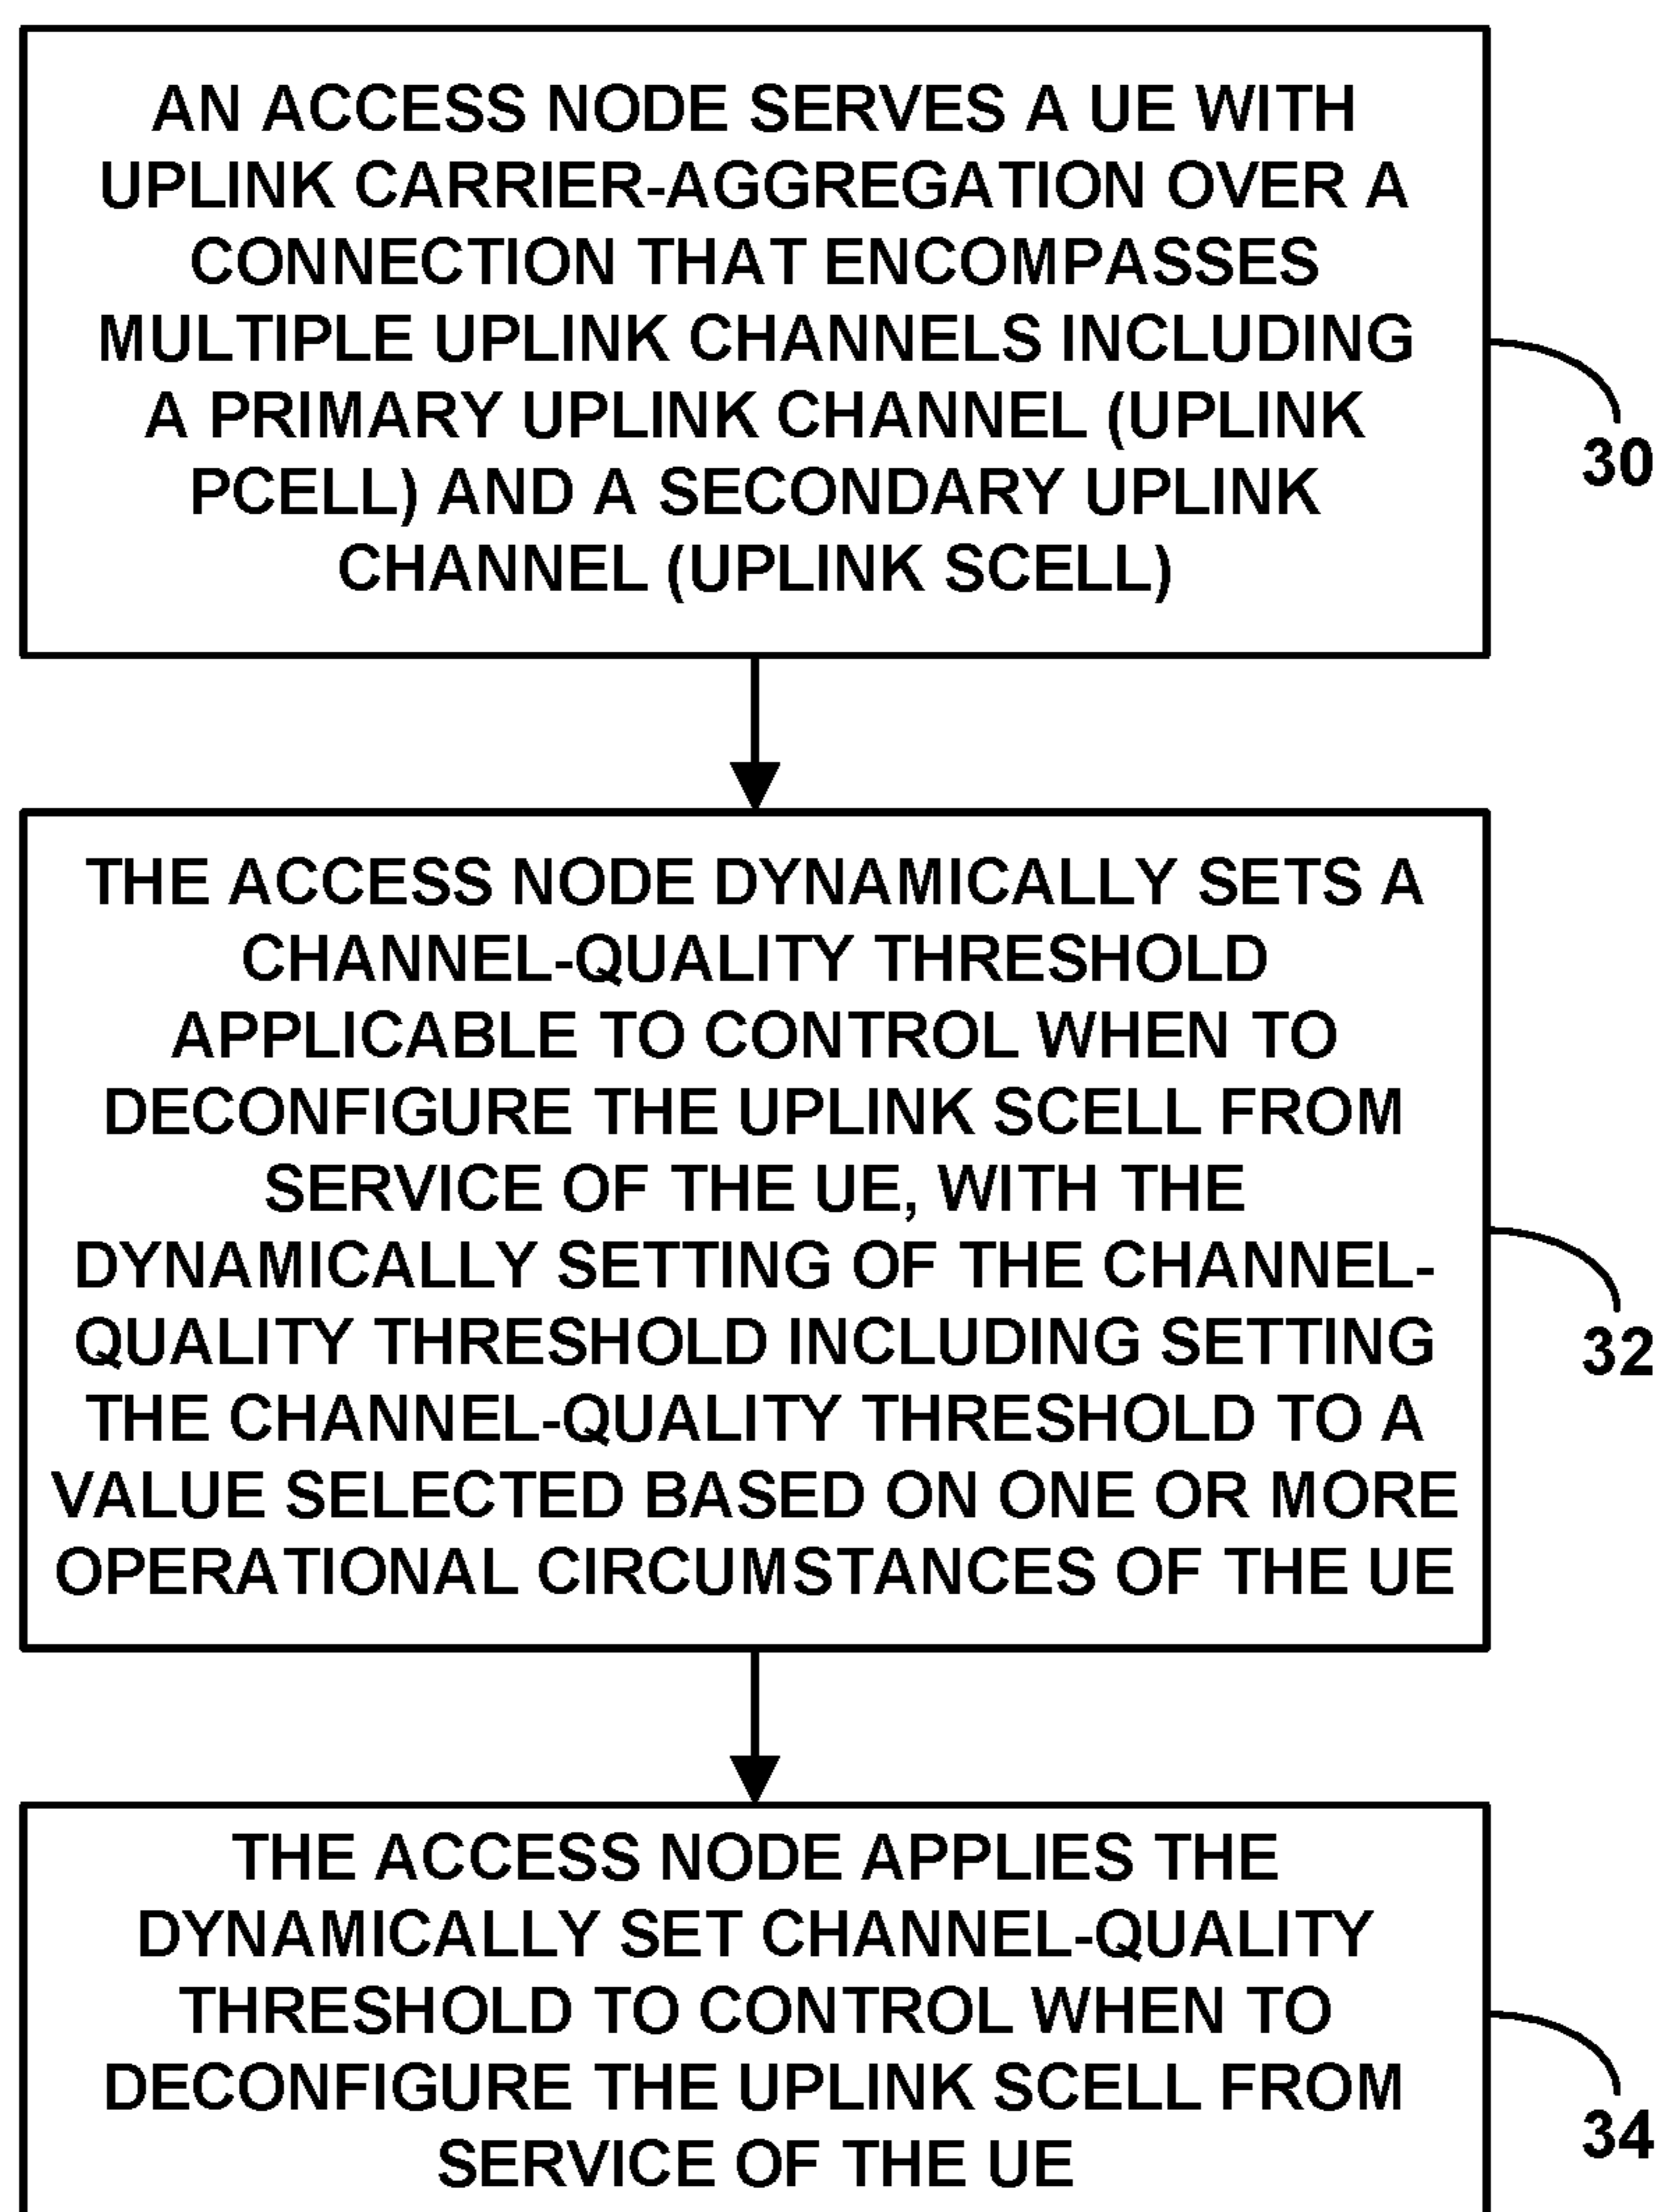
AN ACCESS NODE SERVES A UE WITH UPLINK CARRIER-AGGREGATION OVER A CONNECTION THAT ENCOMPASSES MULTIPLE UPLINK CHANNELS INCLUDING A PRIMARY UPLINK CHANNEL (UPLINK PCELL) AND A SECONDARY UPLINK CHANNEL (UPLINK SCELL)

30

THE ACCESS NODE DYNAMICALLY SETS A CHANNEL-QUALITY THRESHOLD APPLICABLE TO CONTROL WHEN TO DECONFIGURE THE UPLINK SCELL FROM SERVICE OF THE UE, WITH THE DYNAMICALLY SETTING OF THE CHANNEL-QUALITY THRESHOLD INCLUDING SETTING THE CHANNEL-QUALITY THRESHOLD TO A VALUE SELECTED BASED ON ONE OR MORE OPERATIONAL CIRCUMSTANCES OF THE UE

32

THE ACCESS NODE APPLIES THE DYNAMICALLY SET CHANNEL-QUALITY THRESHOLD TO CONTROL WHEN TO DECONFIGURE THE UPLINK SCELL FROM SERVICE OF THE UE

34